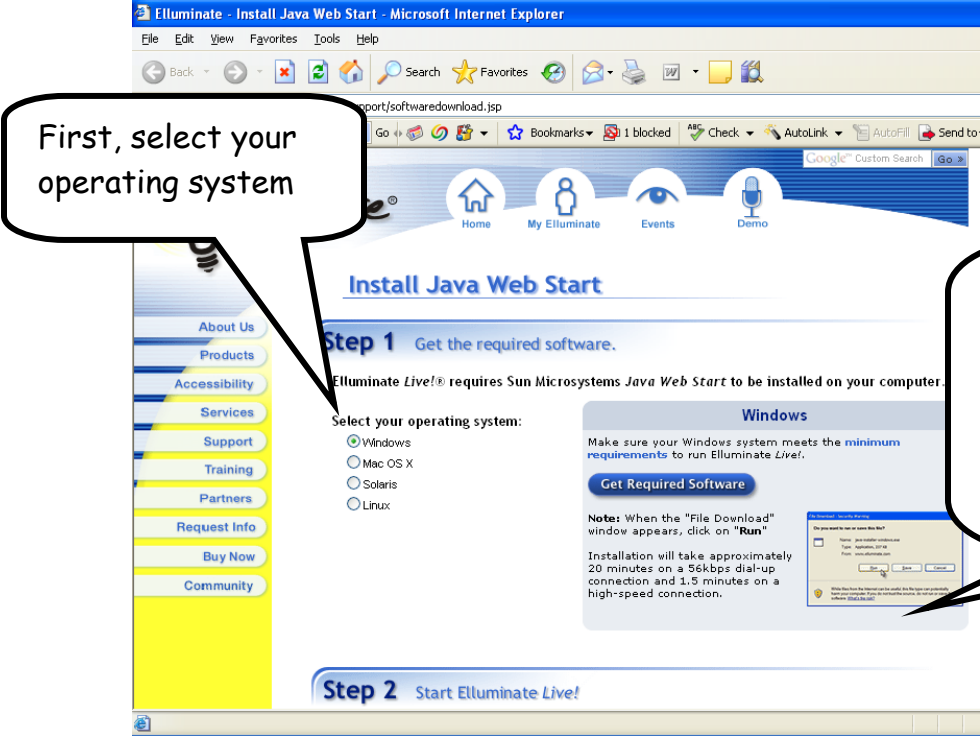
Elluminate - Install Java Web Start - Microsoft Internet Explorer

File Edit View Favorites Tools Help

Back Search Favorites

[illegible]pport/softwaredownload.jsp

Go Bookmarks 1 blocked Check AutoLink AutoFill Send to

Google Custom Search Go

First, select your operating system

Home My Elluminate Events Demo

Install Java Web Start

About Us
Products
Accessibility
Services
Support
Training
Partners
Request Info
Buy Now
Community

Step 1 Get the required software.

Elluminate *Live!*® requires Sun Microsystems *Java Web Start* to be installed on your computer.

Select your operating system:
Windows
Mac OS X
Solaris
Linux

Windows

Make sure your Windows system meets the minimum requirements to run Elluminate *Live!*.

Get Required Software

**Note:** When the "File Download" window appears, click on "**Run**"

Installation will take approximately 20 minutes on a 56kbps dial-up connection and 1.5 minutes on a high-speed connection.

File Download - Security Warning
Do you want to run or save this file?
Name: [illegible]
Type: Application, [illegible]
From: www.elluminate.com
Run Save Cancel
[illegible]

Step 2 Start Elluminate *Live!*